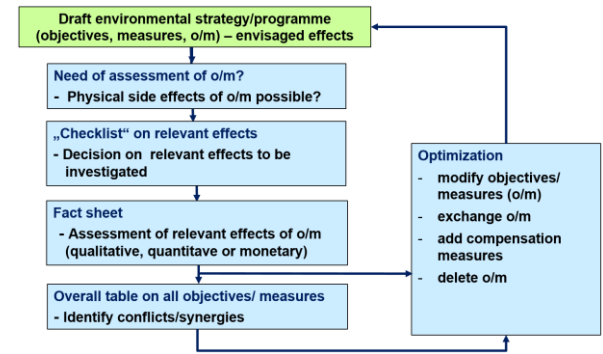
Draft environmental strategy/programme (objectives, measures, o/m) – envisaged effects

Need of assessment of o/m?
- Physical side effects of o/m possible?

„Checklist" on relevant effects
- Decision on relevant effects to be investigated

Fact sheet
- Assessment of relevant effects of o/m (qualitative, quantitave or monetary)

Overall table on all objectives/ measures
- Identify conflicts/synergies

Optimization
- modify objectives/ measures (o/m)
- exchange o/m
- add compensation measures
- delete o/m